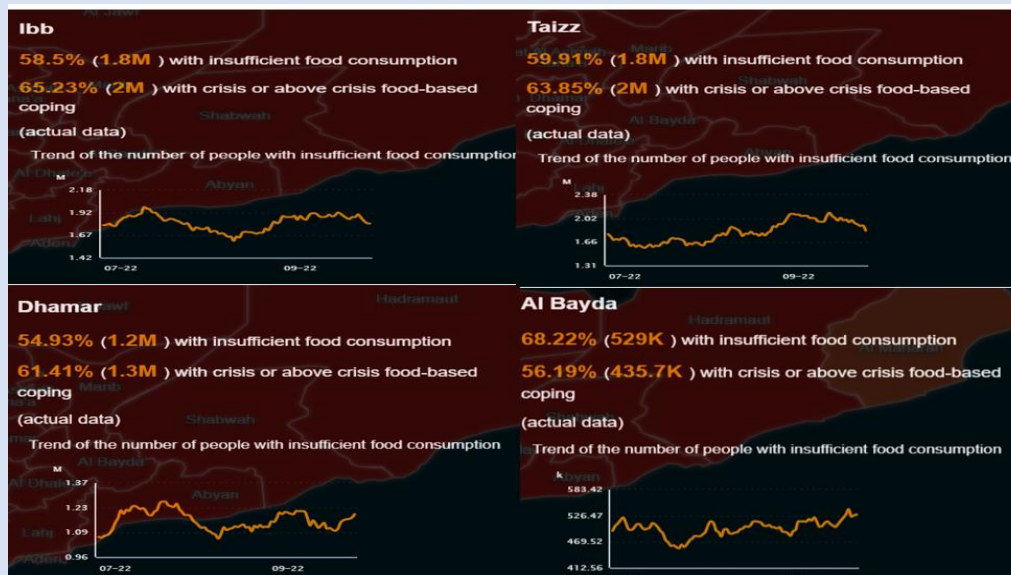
Ibb

58.5% (1.8M ) with insufficient food consumption

65.23% (2M ) with crisis or above crisis food-based coping

(actual data)

Trend of the number of people with insufficient food consumption

M
2.18
1.92
1.67
1.42
07-22
09-22

Taizz

59.91% (1.8M ) with insufficient food consumption

63.85% (2M ) with crisis or above crisis food-based coping

(actual data)

Trend of the number of people with insufficient food consumption

M
2.38
2.02
1.66
1.31
07-22
09-22

Dhamar

54.93% (1.2M ) with insufficient food consumption

61.41% (1.3M ) with crisis or above crisis food-based coping

(actual data)

Trend of the number of people with insufficient food consumption

M
1.37
1.23
1.09
0.96
07-22
09-22

Al Bayda

68.22% (529K ) with insufficient food consumption

56.19% (435.7K ) with crisis or above crisis food-based coping

(actual data)

Trend of the number of people with insufficient food consumption

K
583.42
526.47
469.52
412.56